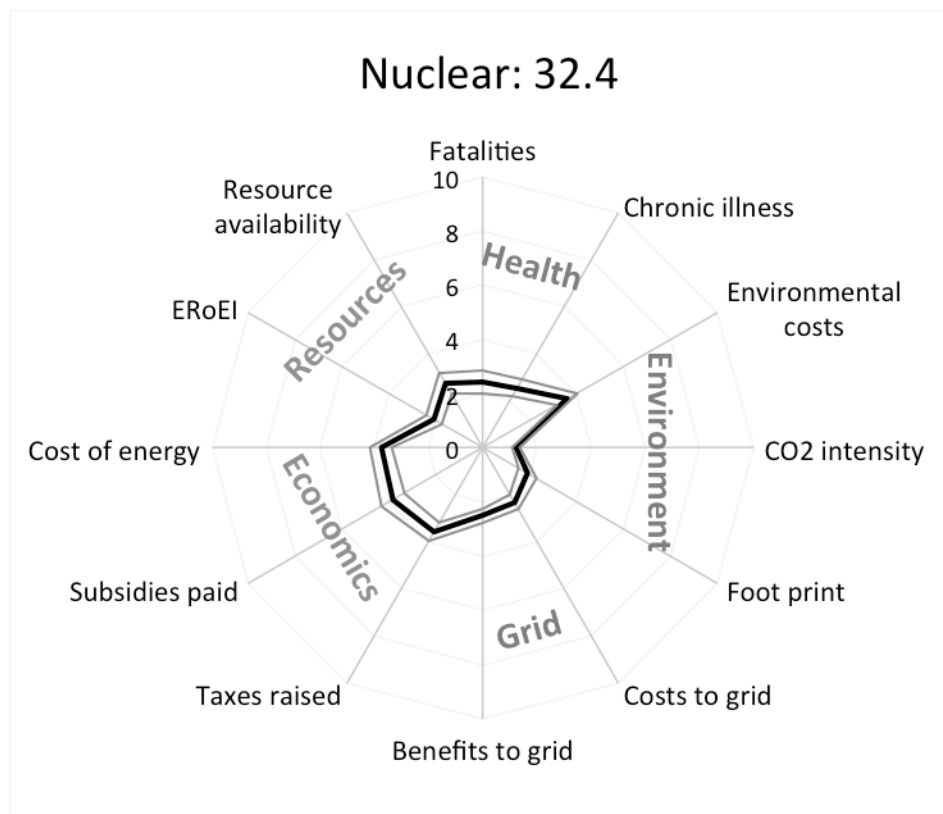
Nuclear: 32.4

Fatalities
10
8
6
4
2
0

Resource availability

Chronic illness

Health

Environmental costs

Resources

ERoEI

Environment

Cost of energy

CO2 intensity

Economics

Subsidies paid

Foot print

Grid

Taxes raised

Costs to grid

Benefits to grid